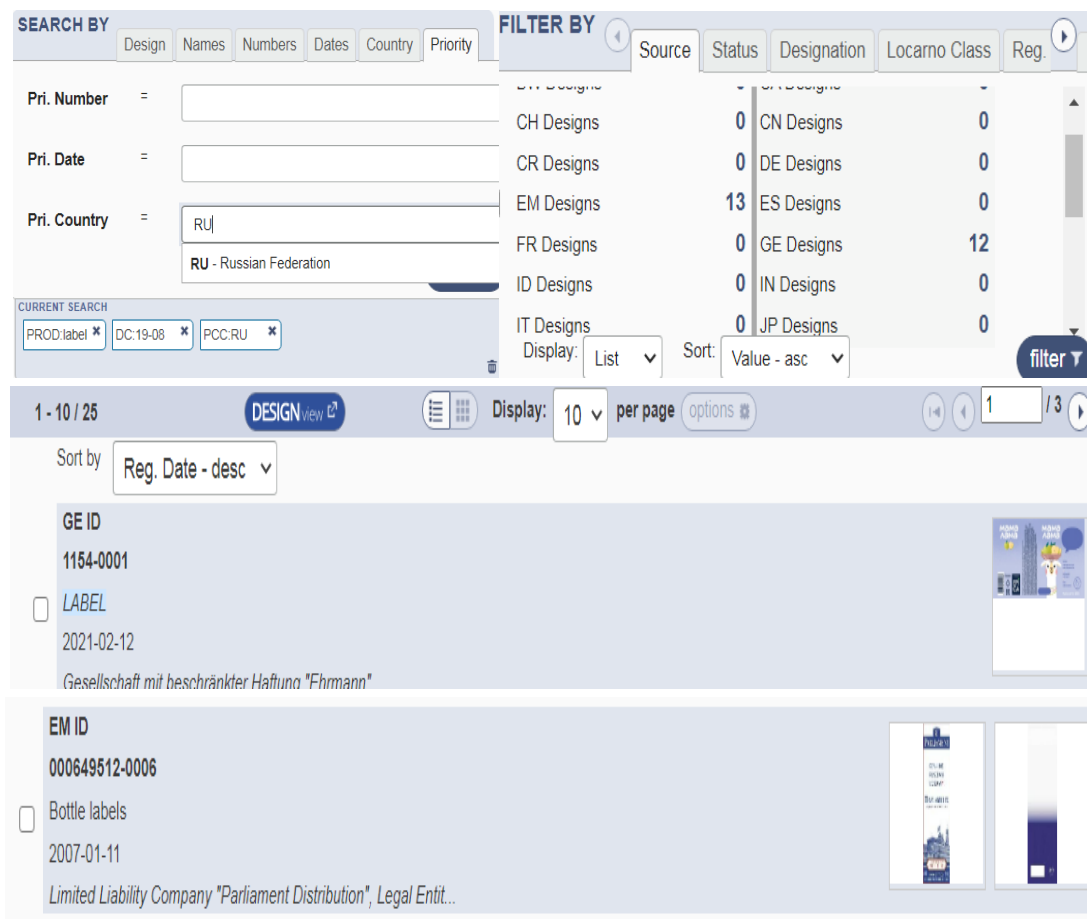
SEARCH BY
Design | Names | Numbers | Dates | Country | Priority

Pri. Number =
Pri. Date =
Pri. Country = RU
RU - Russian Federation

CURRENT SEARCH
PROD:label × DC:19-08 × PCC:RU ×

FILTER BY
Source | Status | Designation | Locarno Class | Reg.

| | | | |
|---|---|---|---|
| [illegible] Designs | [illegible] | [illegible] Designs | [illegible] |
| CH Designs | 0 | CN Designs | 0 |
| CR Designs | 0 | DE Designs | 0 |
| EM Designs | 13 | ES Designs | 0 |
| FR Designs | 0 | GE Designs | 12 |
| ID Designs | 0 | IN Designs | 0 |
| IT Designs | 0 | JP Designs | 0 |

Display: List Sort: Value - asc filter

1 - 10 / 25 DESIGNview Display: 10 per page options 1 / 3

Sort by Reg. Date - desc

GE ID
1154-0001
LABEL
2021-02-12
Gesellschaft mit beschränkter Haftung "Ehrmann"

EM ID
000649512-0006
Bottle labels
2007-01-11
Limited Liability Company "Parliament Distribution", Legal Entit...